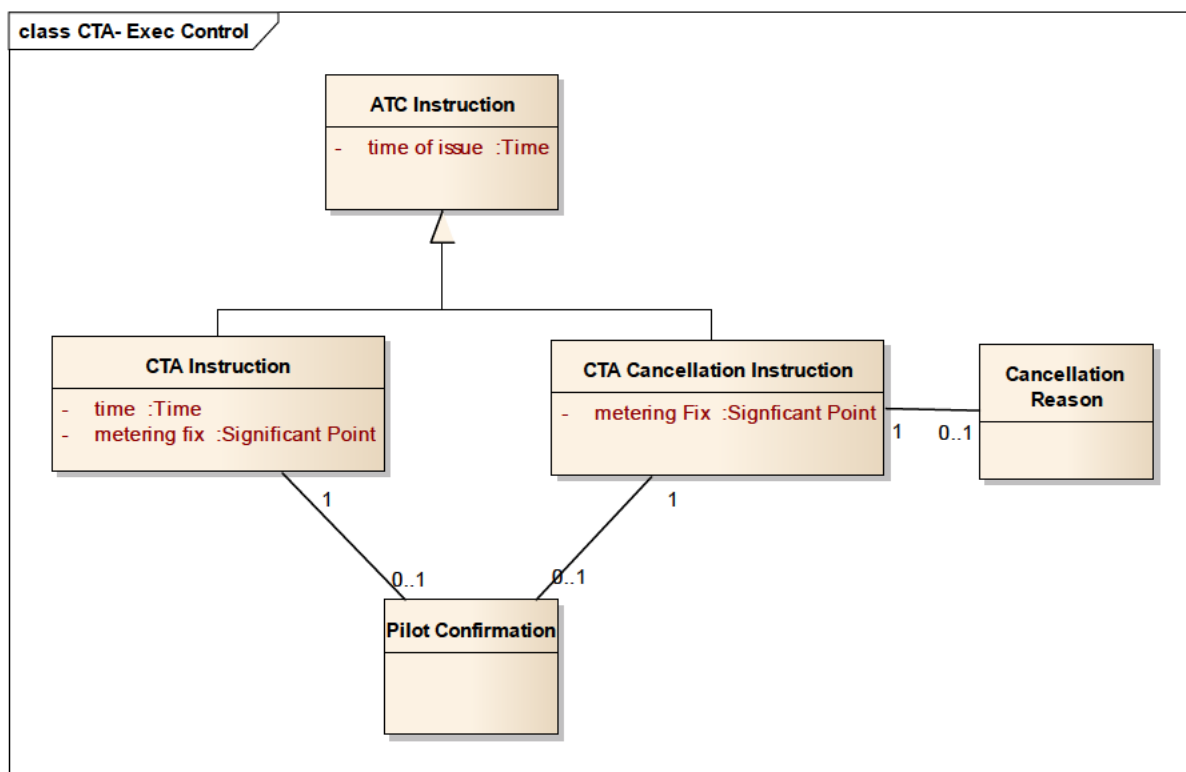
class CTA- Exec Control

ATC Instruction

- time of issue :Time

CTA Instruction

- time :Time
- metering fix :Significant Point

CTA Cancellation Instruction

- metering Fix :Signficant Point

Cancellation Reason

1

0..1

1

0..1

1

0..1

Pilot Confirmation